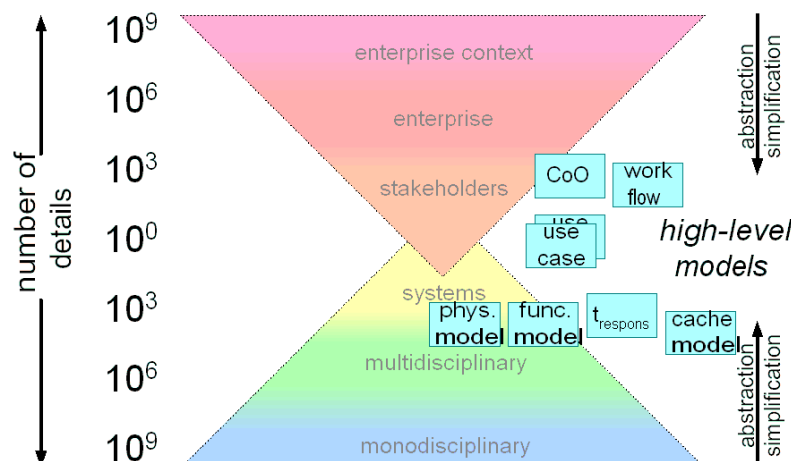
number of details

$10^9$
$10^6$
$10^3$
$10^0$
$10^3$
$10^6$
$10^9$

enterprise context
enterprise
stakeholders
systems
multidisciplinary
monodisciplinary

CoO
work flow
use
use case
phys. model
func. model
$t_{respons}$
cache model

high-level models

abstraction simplification

abstraction simplification